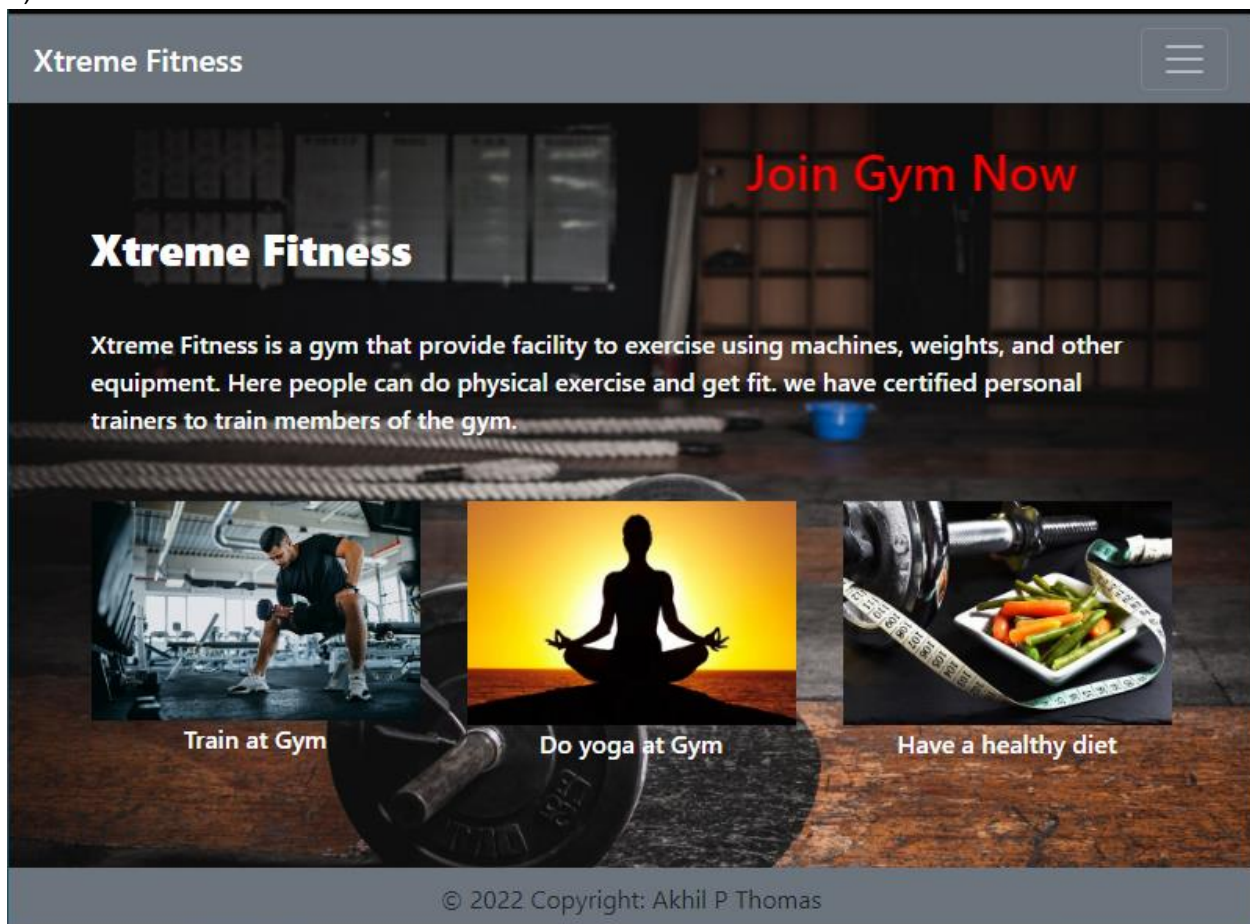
Xtreme Fitness

Join Gym Now

Xtreme Fitness

Xtreme Fitness is a gym that provide facility to exercise using machines, weights, and other equipment. Here people can do physical exercise and get fit. we have certified personal trainers to train members of the gym.

Train at Gym

Do yoga at Gym

Have a healthy diet

© 2022 Copyright: Akhil P Thomas